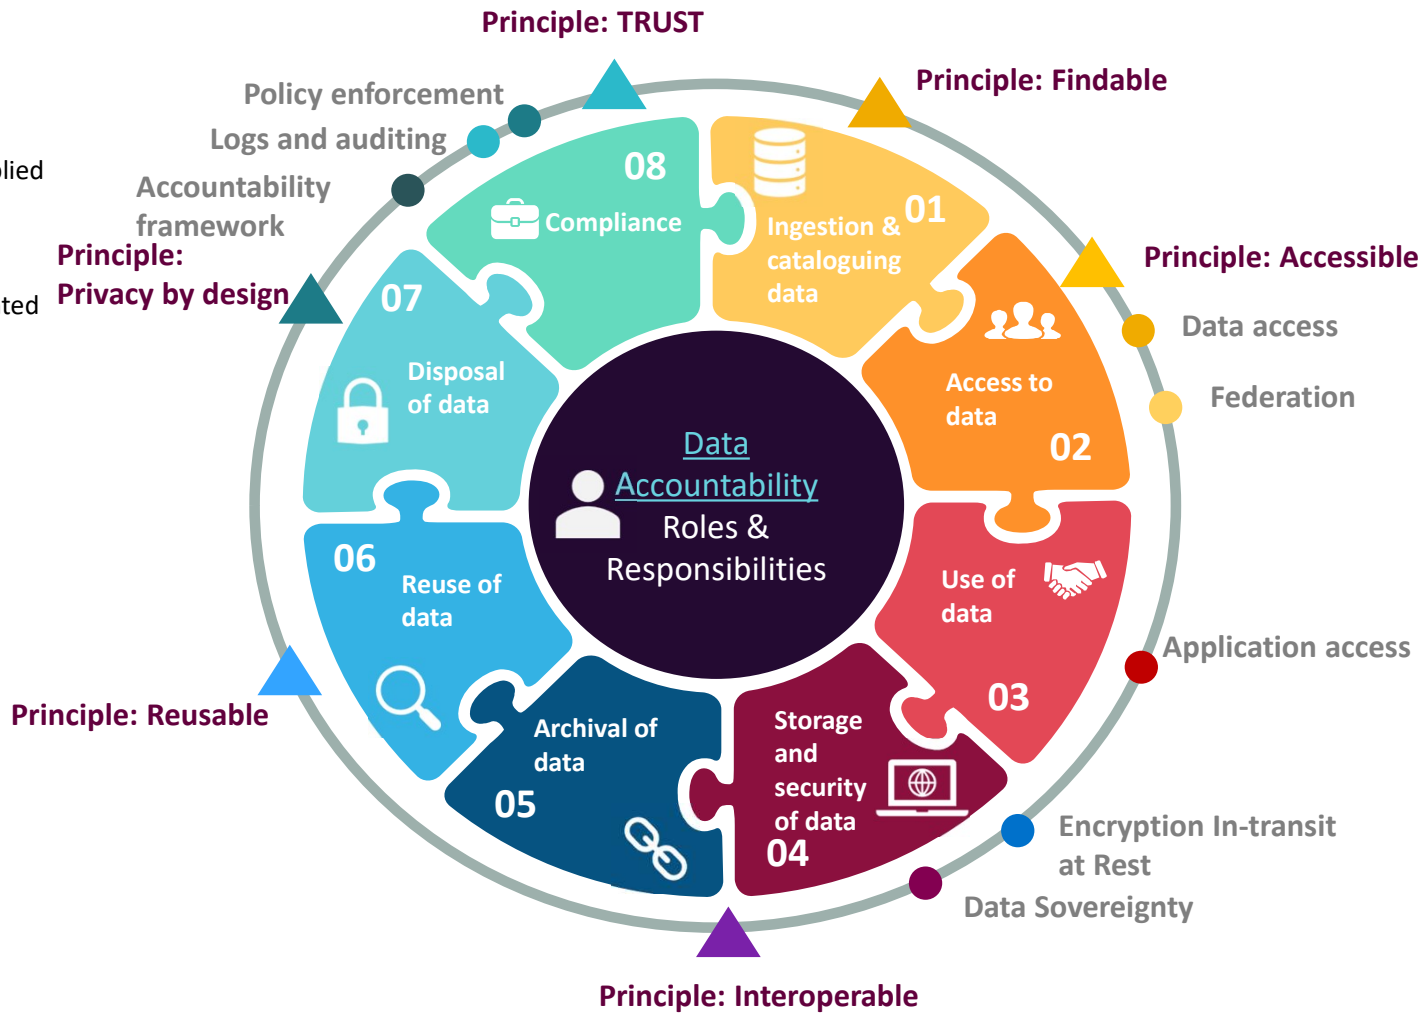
Principle: TRUST

Policy enforcement

Logs and auditing

Accountability framework

plied

Principle: Privacy by design

ted

Principle: Findable

Principle: Accessible

Data access

Federation

08 Compliance

01 Ingestion & cataloguing data

02 Access to data

03 Use of data

04 Storage and security of data

05 Archival of data

06 Reuse of data

07 Disposal of data

Data Accountability Roles & Responsibilities

Application access

Encryption In-transit at Rest

Data Sovereignty

Principle: Reusable

Principle: Interoperable